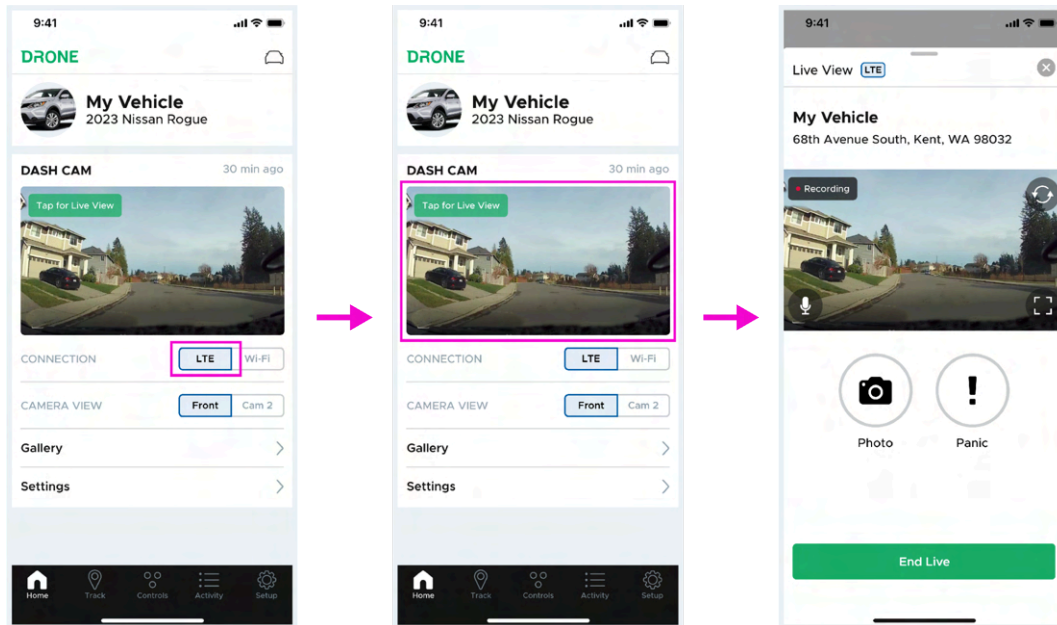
9:41

DRONE

My Vehicle
2023 Nissan Rogue

DASH CAM 30 min ago

Tap for Live View

CONNECTION LTE Wi-Fi

CAMERA VIEW Front Cam 2

Gallery

Settings

Home Track Controls Activity Setup

9:41

DRONE

My Vehicle
2023 Nissan Rogue

DASH CAM 30 min ago

Tap for Live View

CONNECTION LTE Wi-Fi

CAMERA VIEW Front Cam 2

Gallery

Settings

Home Track Controls Activity Setup

9:41

Live View LTE

My Vehicle
68th Avenue South, Kent, WA 98032

Recording

Photo Panic

End Live